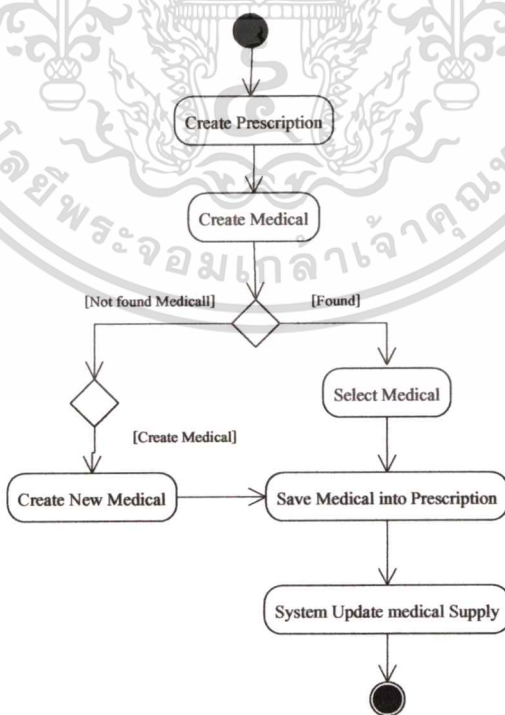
Create Prescription

Create Medical

[Not found Medicall]

[Found]

Select Medical

[Create Medical]

Create New Medical

Save Medical into Prescription

System Update medical Supply

โดยพระจอมเกล้าเจ้าคุณ